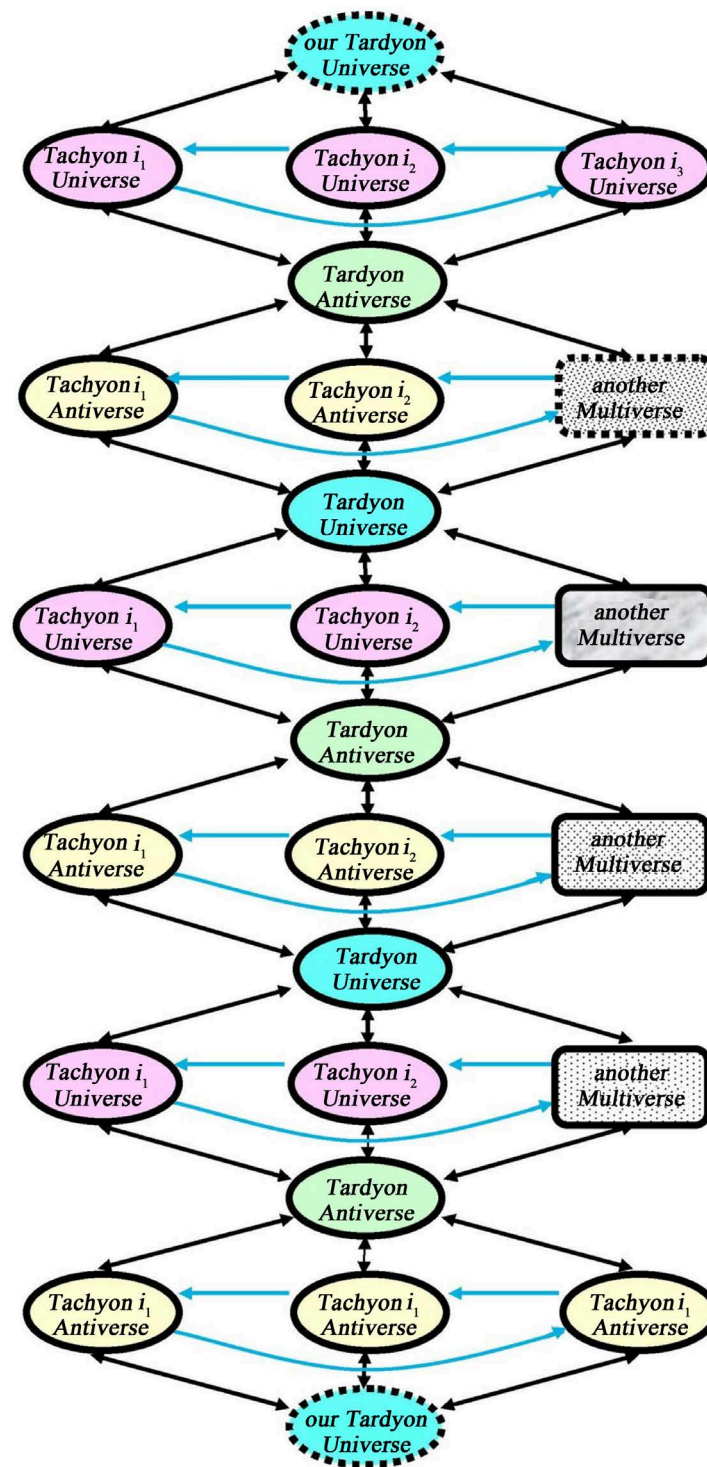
our Tardyon Universe

Tachyon $i_1$ Universe

Tachyon $i_2$ Universe

Tachyon $i_3$ Universe

Tardyon Antiverse

Tachyon $i_1$ Antiverse

Tachyon $i_2$ Antiverse

another Multiverse

Tardyon Universe

Tachyon $i_1$ Universe

Tachyon $i_2$ Universe

another Multiverse

Tardyon Antiverse

Tachyon $i_1$ Antiverse

Tachyon $i_2$ Antiverse

another Multiverse

Tardyon Universe

Tachyon $i_1$ Universe

Tachyon $i_2$ Universe

another Multiverse

Tardyon Antiverse

Tachyon $i_1$ Antiverse

Tachyon $i_1$ Antiverse

Tachyon $i_1$ Antiverse

our Tardyon Universe